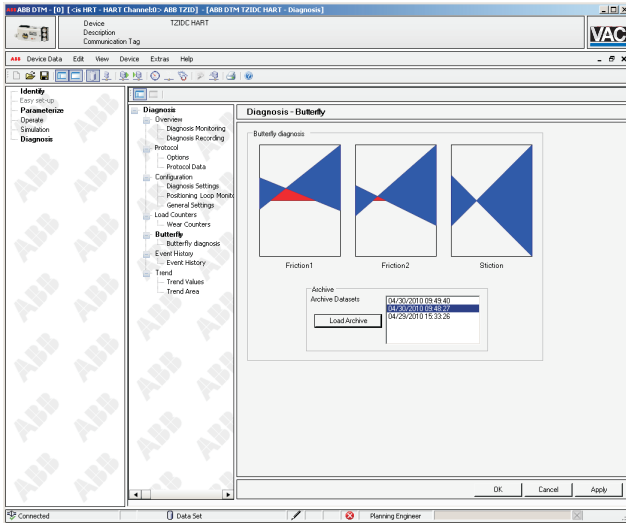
ABB DTM - [0] [ <is HRT - HART Channel0:> ABB TZID] - [ABB DTM TZIDC HART - Diagnosis]

Device
Description
Communication Tag

TZIDC HART

VAC

ABB Device Data Edit View Device Extras Help

Identify
Easy set-up
Parameterize
Operate
Simulation
Diagnosis

Diagnosis
Overview
Diagnosis Monitoring
Diagnosis Recording
Protocol
Options
Protocol Data
Configuration
Diagnosis Settings
Positioning Loop Monito
General Settings
Load Counters
Wear Counters
Butterfly
Butterfly diagnosis
Event History
Event History
Trend
Trend Values
Trend Area

Diagnosis - Butterfly

Butterfly diagnosis

Friction1

Friction2

Stiction

Archive
Archive Datasets

Load Archive

04/30/2010 09:49:40
04/30/2010 09:48:27
04/29/2010 15:33:26

OK

Cancel

Apply

Connected

Data Set

Planning Engineer